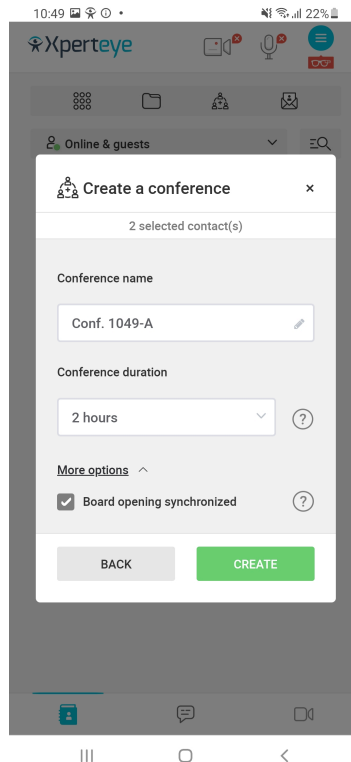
10:49 22%

Xperteye

Online & guests

Create a conference ×

2 selected contact(s)

Conference name

Conf. 1049-A

Conference duration

2 hours

?

More options

Board opening synchronized

?

BACK

CREATE